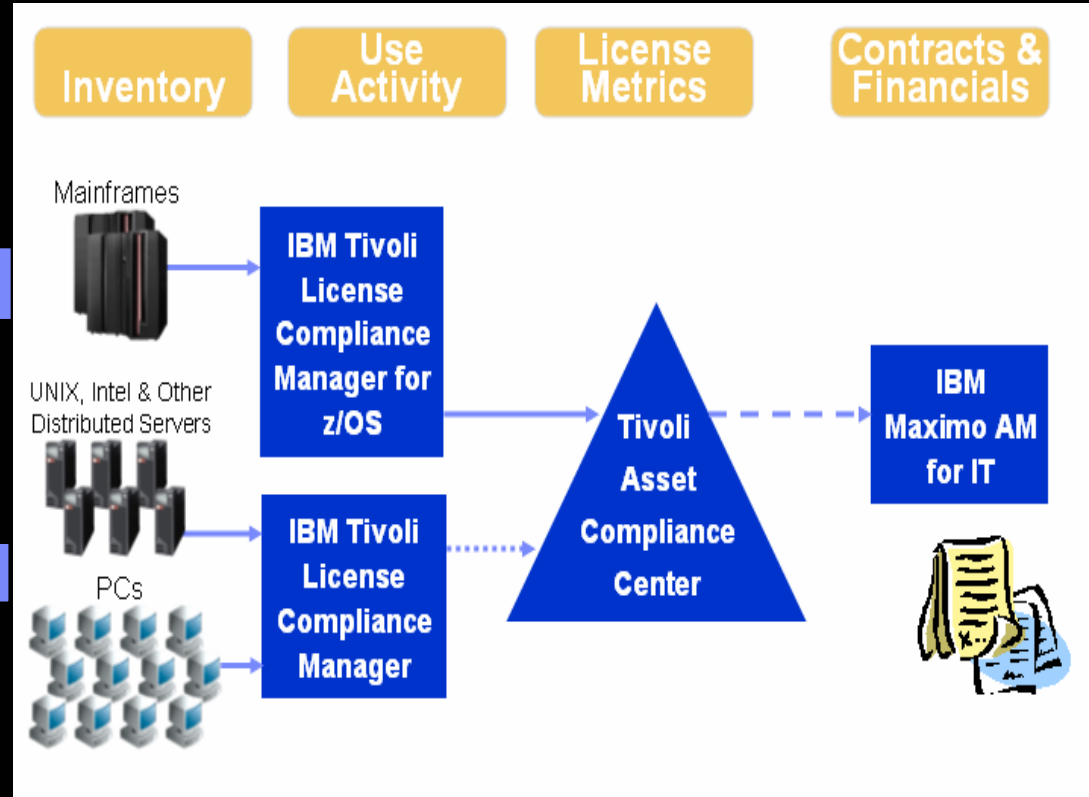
Inventory

Use Activity

License Metrics

Contracts & Financials

Mainframes

UNIX, Intel & Other Distributed Servers

PCs

IBM Tivoli License Compliance Manager for z/OS

IBM Tivoli License Compliance Manager

Tivoli Asset Compliance Center

IBM Maximo AM for IT